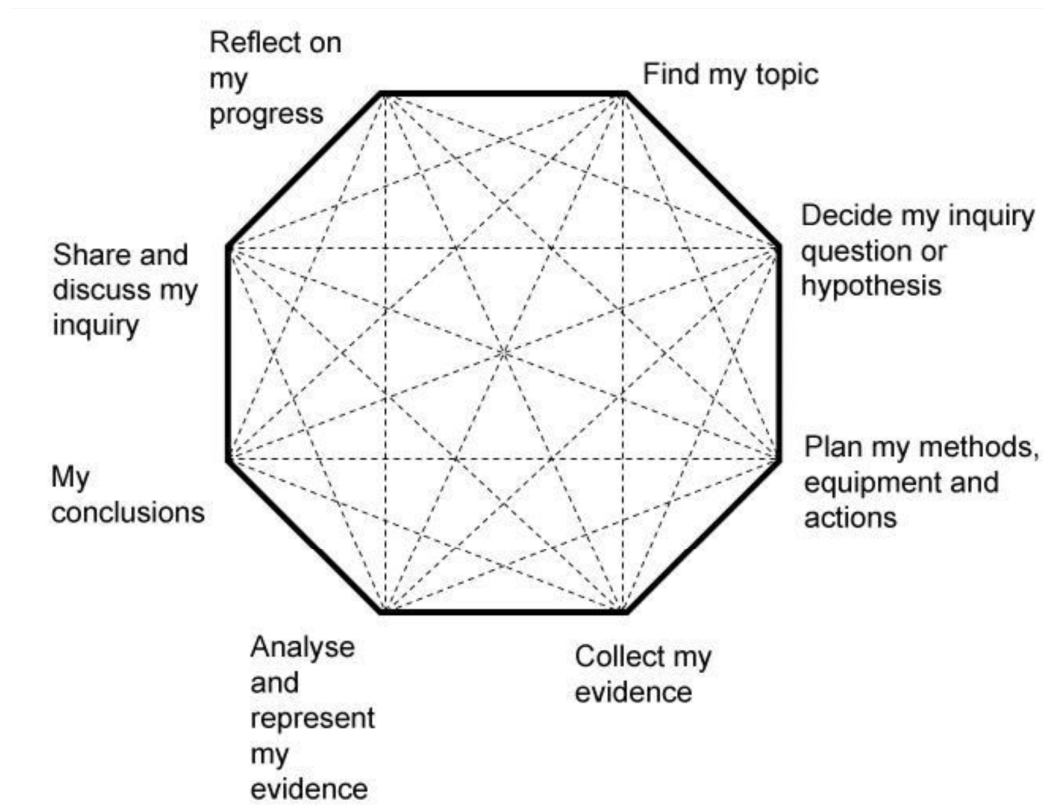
Reflect on my progress

Find my topic

Decide my inquiry question or hypothesis

Share and discuss my inquiry

Plan my methods, equipment and actions

My conclusions

Analyse and represent my evidence

Collect my evidence